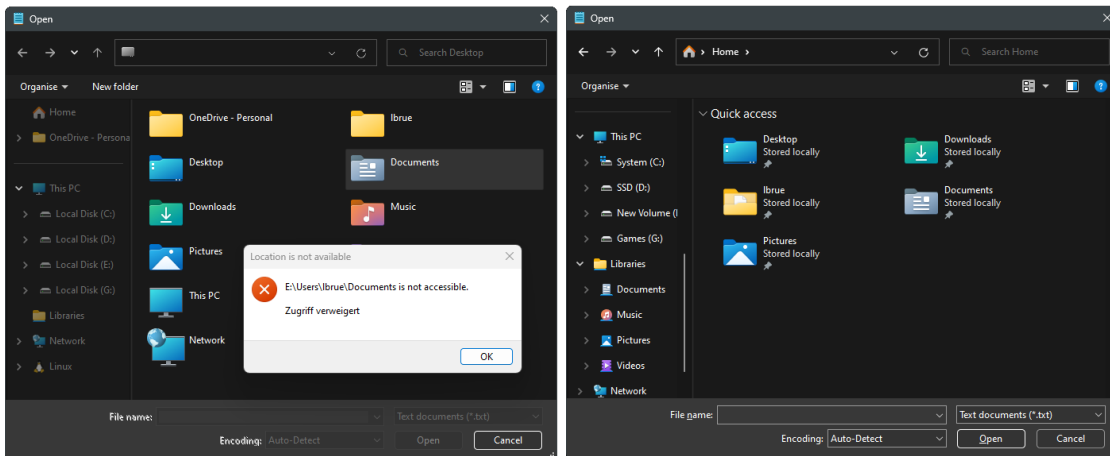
Open

Search Desktop

Organise ▾ New folder

Home
OneDrive - Persona
This PC
Local Disk (C:)
Local Disk (D:)
Local Disk (E:)
Local Disk (G:)
Libraries
Network
Linux

OneDrive - Personal
Ibrue
Desktop
Documents
Downloads
Music
Pictures
This PC
Network

Location is not available

E:\Users\Ibrue\Documents is not accessible.

Zugriff verweigert

OK

File name:
Text documents (*.txt)
Encoding: Auto-Detect
Open
Cancel

Open

Home ›

Search Home

Organise ▾

Quick access

This PC
System (C:)
SSD (D:)
New Volume (I
Games (G:)
Libraries
Documents
Music
Pictures
Videos
Network

Desktop
Stored locally
Downloads
Stored locally
Ibrue
Stored locally
Documents
Stored locally
Pictures
Stored locally

File name:
Text documents (*.txt)
Encoding: Auto-Detect
Open
Cancel